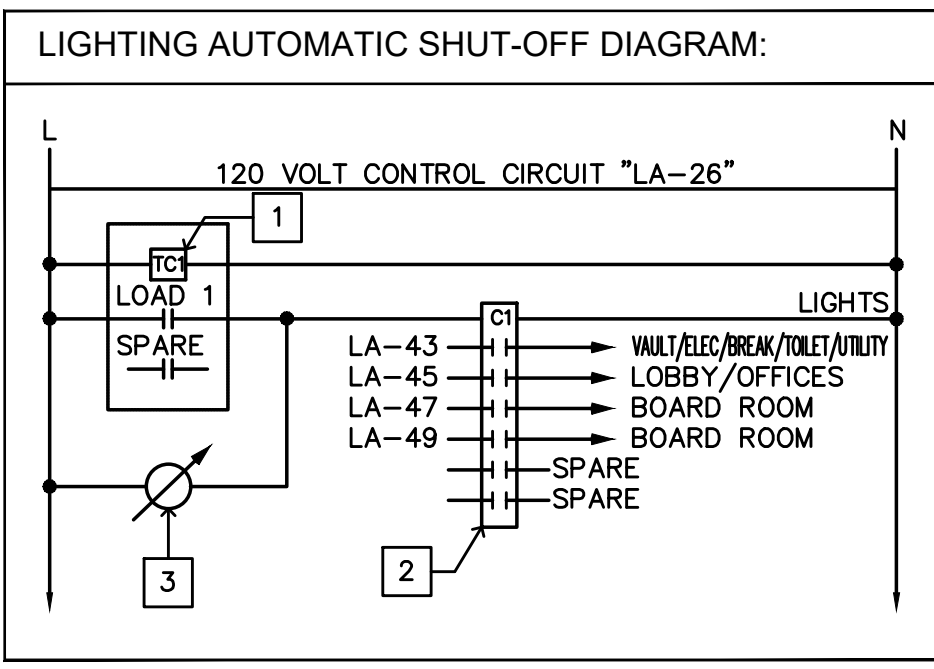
LIGHTING AUTOMATIC SHUT-OFF DIAGRAM:

L

N

120 VOLT CONTROL CIRCUIT "LA–26"

1

TC1

LOAD 1

SPARE

LIGHTS

C1

LA–43

VAULT/ELEC/BREAK/TOILET/UTILITY

LA–45

LOBBY/OFFICES

LA–47

BOARD ROOM

LA–49

BOARD ROOM

SPARE

SPARE

2

3